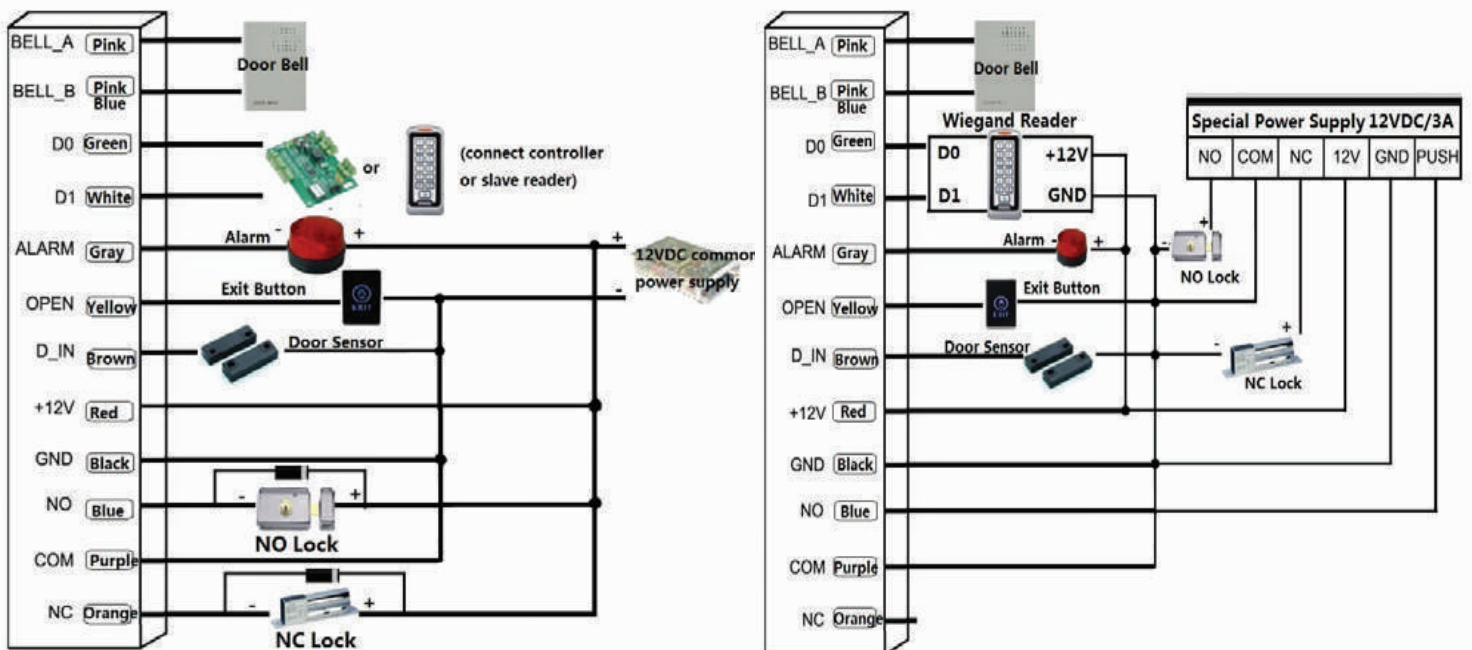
BELL_A Pink
BELL_B Pink Blue
D0 Green
D1 White
ALARM Gray
OPEN Yellow
D_IN Brown
+12V Red
GND Black
NO Blue
COM Purple
NC Orange

Door Bell
or
(connect controller or slave reader)
Alarm - +
Exit Button
Door Sensor
+
-
12VDC common power supply
- +
NO Lock
- +
NC Lock

BELL_A Pink
BELL_B Pink Blue
D0 Green
D1 White
ALARM Gray
OPEN Yellow
D_IN Brown
+12V Red
GND Black
NO Blue
COM Purple
NC Orange

Door Bell
Wiegand Reader
D0
D1
+12V
GND
Special Power Supply 12VDC/3A

| NO | COM | NC | 12V | GND | PUSH |
|---|---|---|---|---|---|

Alarm - +
- +
NO Lock
Exit Button
Door Sensor
- +
NC Lock